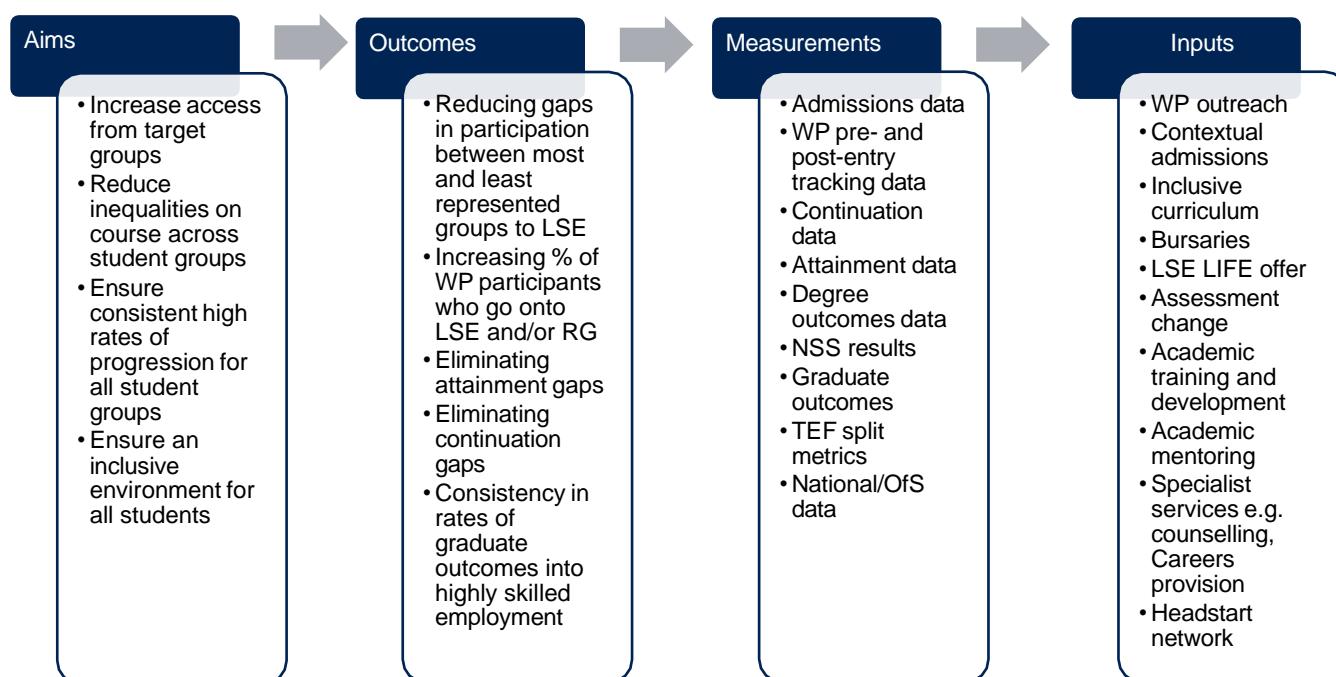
Aims

• Increase access from target groups
• Reduce inequalities on course across student groups
• Ensure consistent high rates of progression for all student groups
• Ensure an inclusive environment for all students

Outcomes

• Reducing gaps in participation between most and least represented groups to LSE
• Increasing % of WP participants who go onto LSE and/or RG
• Eliminating attainment gaps
• Eliminating continuation gaps
• Consistency in rates of graduate outcomes into highly skilled employment

Measurements

• Admissions data
• WP pre- and post-entry tracking data
• Continuation data
• Attainment data
• Degree outcomes data
• NSS results
• Graduate outcomes
• TEF split metrics
• National/OfS data

Inputs

• WP outreach
• Contextual admissions
• Inclusive curriculum
• Bursaries
• LSE LIFE offer
• Assessment change
• Academic training and development
• Academic mentoring
• Specialist services e.g. counselling, Careers provision
• Headstart network